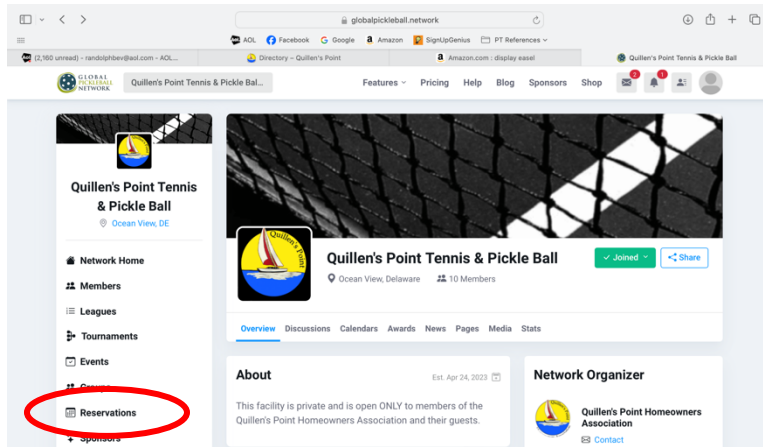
globalpickleball.network

AOL Facebook Google Amazon SignUpGenius PT References

(2,160 unread) - randolphbev@aol.com - AOL... Directory – Quillen's Point Amazon.com : display easel Quillen's Point Tennis & Pickle Ball

GLOBAL PICKLEBALL NETWORK Quillen's Point Tennis & Pickle Bal... Features Pricing Help Blog Sponsors Shop 2 1

Quillen's Point Tennis & Pickle Ball
Ocean View, DE

Network Home
Members
Leagues
Tournaments
Events
Groups
Reservations
Sponsors

Quillen's Point

Quillen's Point Tennis & Pickle Ball
Ocean View, Delaware 10 Members
Joined Share

Overview Discussions Calendars Awards News Pages Media Stats

About
Est. Apr 24, 2023
This facility is private and is open ONLY to members of the Quillen's Point Homeowners Association and their guests.

Network Organizer
Quillen's Point Homeowners Association
Contact